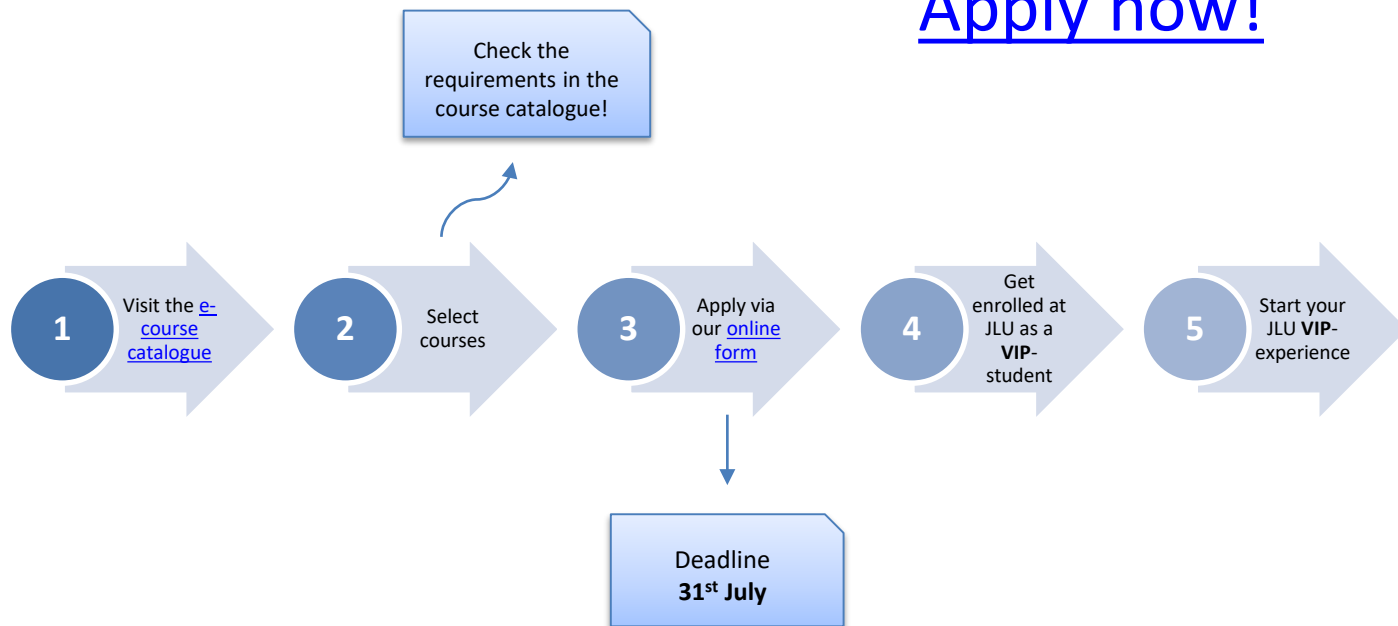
Apply now!

Check the requirements in the course catalogue!

1 Visit the e-course catalogue

2 Select courses

3 Apply via our online form

4 Get enrolled at JLU as a **VIP**-student

5 Start your JLU **VIP**-experience

Deadline
**31$^{st}$ July**